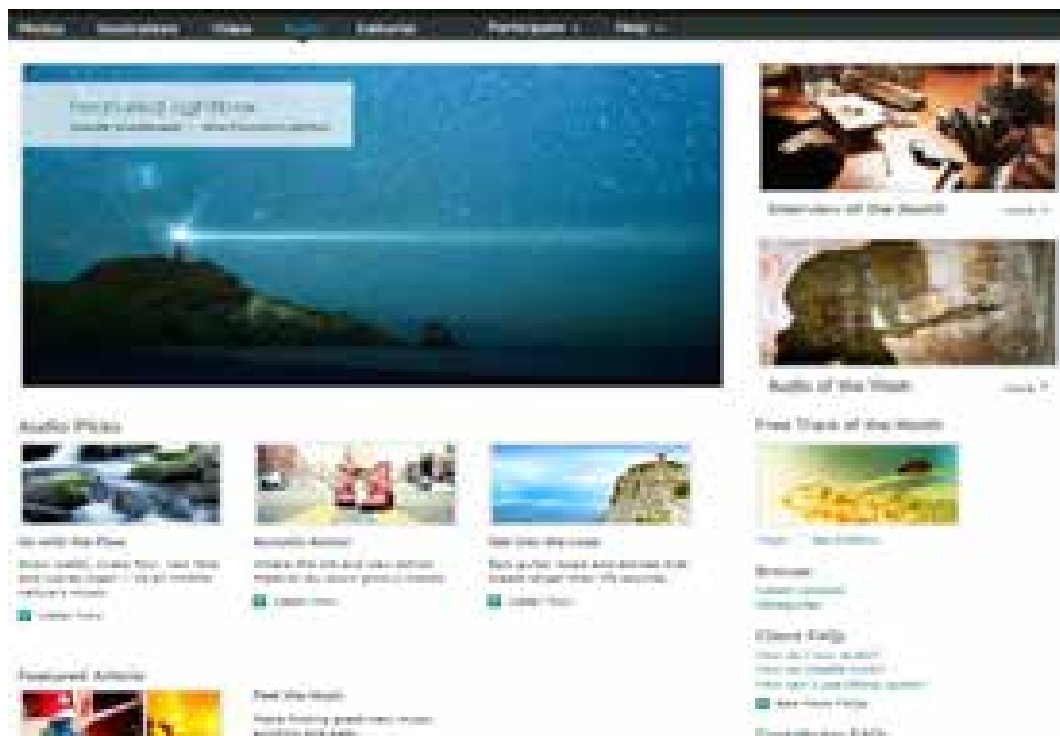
Photos Illustrations Video Audio Editorial Participate Help

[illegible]

Interview of the Month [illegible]

Audio of the Week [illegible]

Audio Picks

Free Track of the Month

Go with the Flow
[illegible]

Acoustic Action
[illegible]

Get into the cove
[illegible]

Browse
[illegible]

Client FAQs
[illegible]

Featured Artists

Feel the music
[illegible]

Contributor FAQs